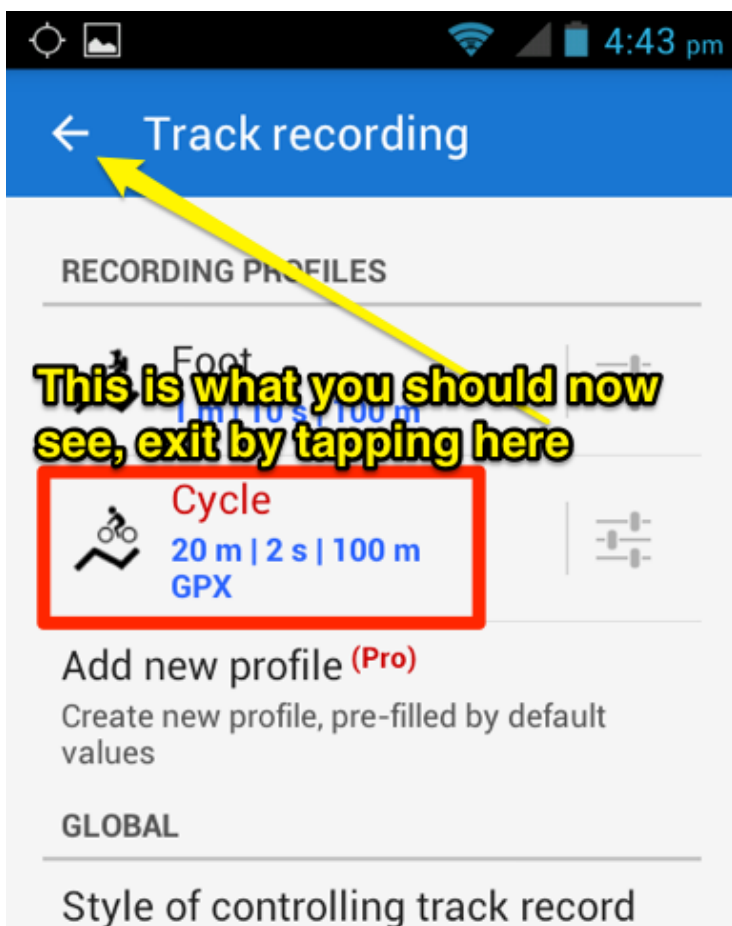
4:43 pm

Track recording

RECORDING PROFILES

Foot
1 m | 10 s | 100 m

This is what you should now see, exit by tapping here

Cycle
20 m | 2 s | 100 m
GPX

Add new profile (Pro)
Create new profile, pre-filled by default values

GLOBAL

Style of controlling track record